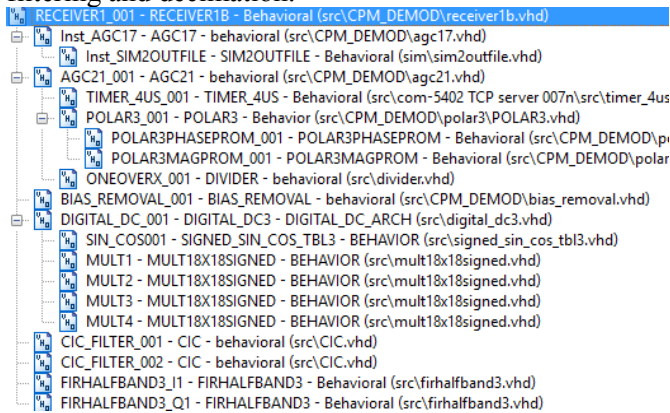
RECEIVER1_001 - RECEIVER1B - Behavioral (src\CPM_DEMOD\receiver1b.vhd)
Inst_AGC17 - AGC17 - behavioral (src\CPM_DEMOD\agc17.vhd)
Inst_SIM2OUTFILE - SIM2OUTFILE - Behavioral (sim\sim2outfile.vhd)
AGC21_001 - AGC21 - behavioral (src\CPM_DEMOD\agc21.vhd)
TIMER_4US_001 - TIMER_4US - Behavioral (src\com-5402 TCP server 007n\src\timer_4us
POLAR3_001 - POLAR3 - Behavior (src\CPM_DEMOD\polar3\POLAR3.vhd)
POLAR3PHASEPROM_001 - POLAR3PHASEPROM - Behavioral (src\CPM_DEMOD\po
POLAR3MAGPROM_001 - POLAR3MAGPROM - Behavioral (src\CPM_DEMOD\polar
ONEOVERX_001 - DIVIDER - behavioral (src\divider.vhd)
BIAS_REMOVAL_001 - BIAS_REMOVAL - behavioral (src\CPM_DEMOD\bias_removal.vhd)
DIGITAL_DC_001 - DIGITAL_DC3 - DIGITAL_DC_ARCH (src\digital_dc3.vhd)
SIN_COS001 - SIGNED_SIN_COS_TBL3 - BEHAVIOR (src\signed_sin_cos_tbl3.vhd)
MULT1 - MULT18X18SIGNED - BEHAVIOR (src\mult18x18signed.vhd)
MULT2 - MULT18X18SIGNED - BEHAVIOR (src\mult18x18signed.vhd)
MULT3 - MULT18X18SIGNED - BEHAVIOR (src\mult18x18signed.vhd)
MULT4 - MULT18X18SIGNED - BEHAVIOR (src\mult18x18signed.vhd)
CIC_FILTER_001 - CIC - behavioral (src\CIC.vhd)
CIC_FILTER_002 - CIC - behavioral (src\CIC.vhd)
FIRHALFBAND3_I1 - FIRHALFBAND3 - Behavioral (src\firhalfband3.vhd)
FIRHALFBAND3_Q1 - FIRHALFBAND3 - Behavioral (src\firhalfband3.vhd)